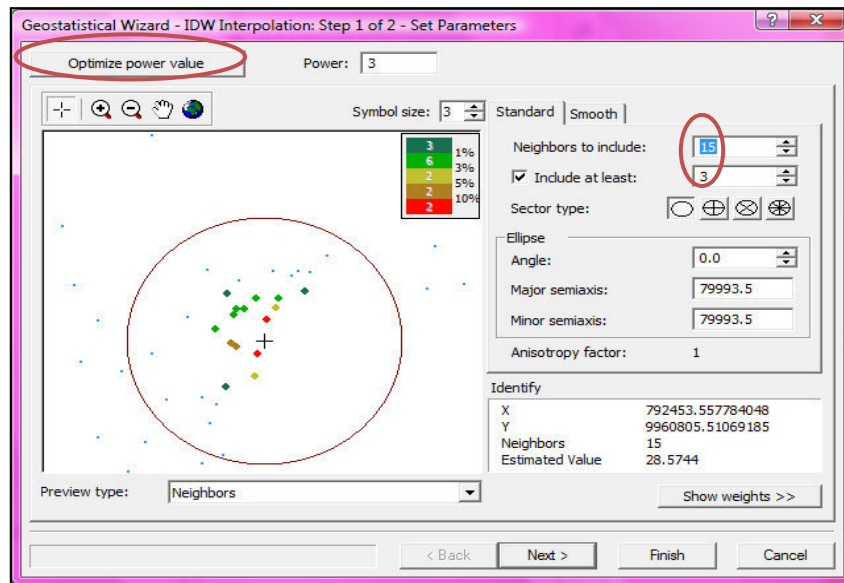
Geostatistical Wizard - IDW Interpolation: Step 1 of 2 - Set Parameters

Optimize power value

Power: 3

Symbol size: 3

Standard | Smooth

| | |
|---|---|
| 3 | 1% |
| 6 | 3% |
| 2 | 5% |
| 2 | 10% |
| 2 | |

Neighbors to include: 15

Include at least: 3

Sector type:

Ellipse

Angle: 0.0

Major semiaxis: 79993.5

Minor semiaxis: 79993.5

Anisotropy factor: 1

Identify

X 792453.557784048
Y 9960805.51069185
Neighbors 15
Estimated Value 28.5744

Preview type: Neighbors

Show weights >>

< Back

Next >

Finish

Cancel